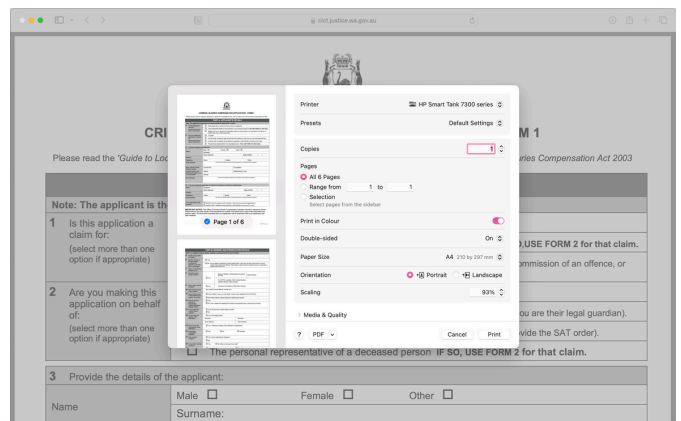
ocit.justice.wa.gov.au

CRI M 1

Please read the 'Guide to Lod uries Compensation Act 2003

Note: The applicant is th

1 Is this application a claim for:
(select more than one option if appropriate)

, USE FORM 2 for that claim.
ommission of an offence, or

2 Are you making this application on behalf of:
(select more than one option if appropriate)

ou are their legal guardian).
vide the SAT order).

☐ The personal representative of a deceased person IF SO, USE FORM 2 for that claim.

3 Provide the details of the applicant:

Name
Male ☐ Female ☐ Other ☐
Surname:

Page 1 of 6

Printer HP Smart Tank 7300 series
Presets Default Settings
Copies 1
Pages
All 6 Pages
Range from 1 to 1
Selection
Select pages from the sidebar
Print in Colour
Double-sided On
Paper Size A4 210 by 297 mm
Orientation Portrait Landscape
Scaling 93%
Media & Quality
? PDF Cancel Print